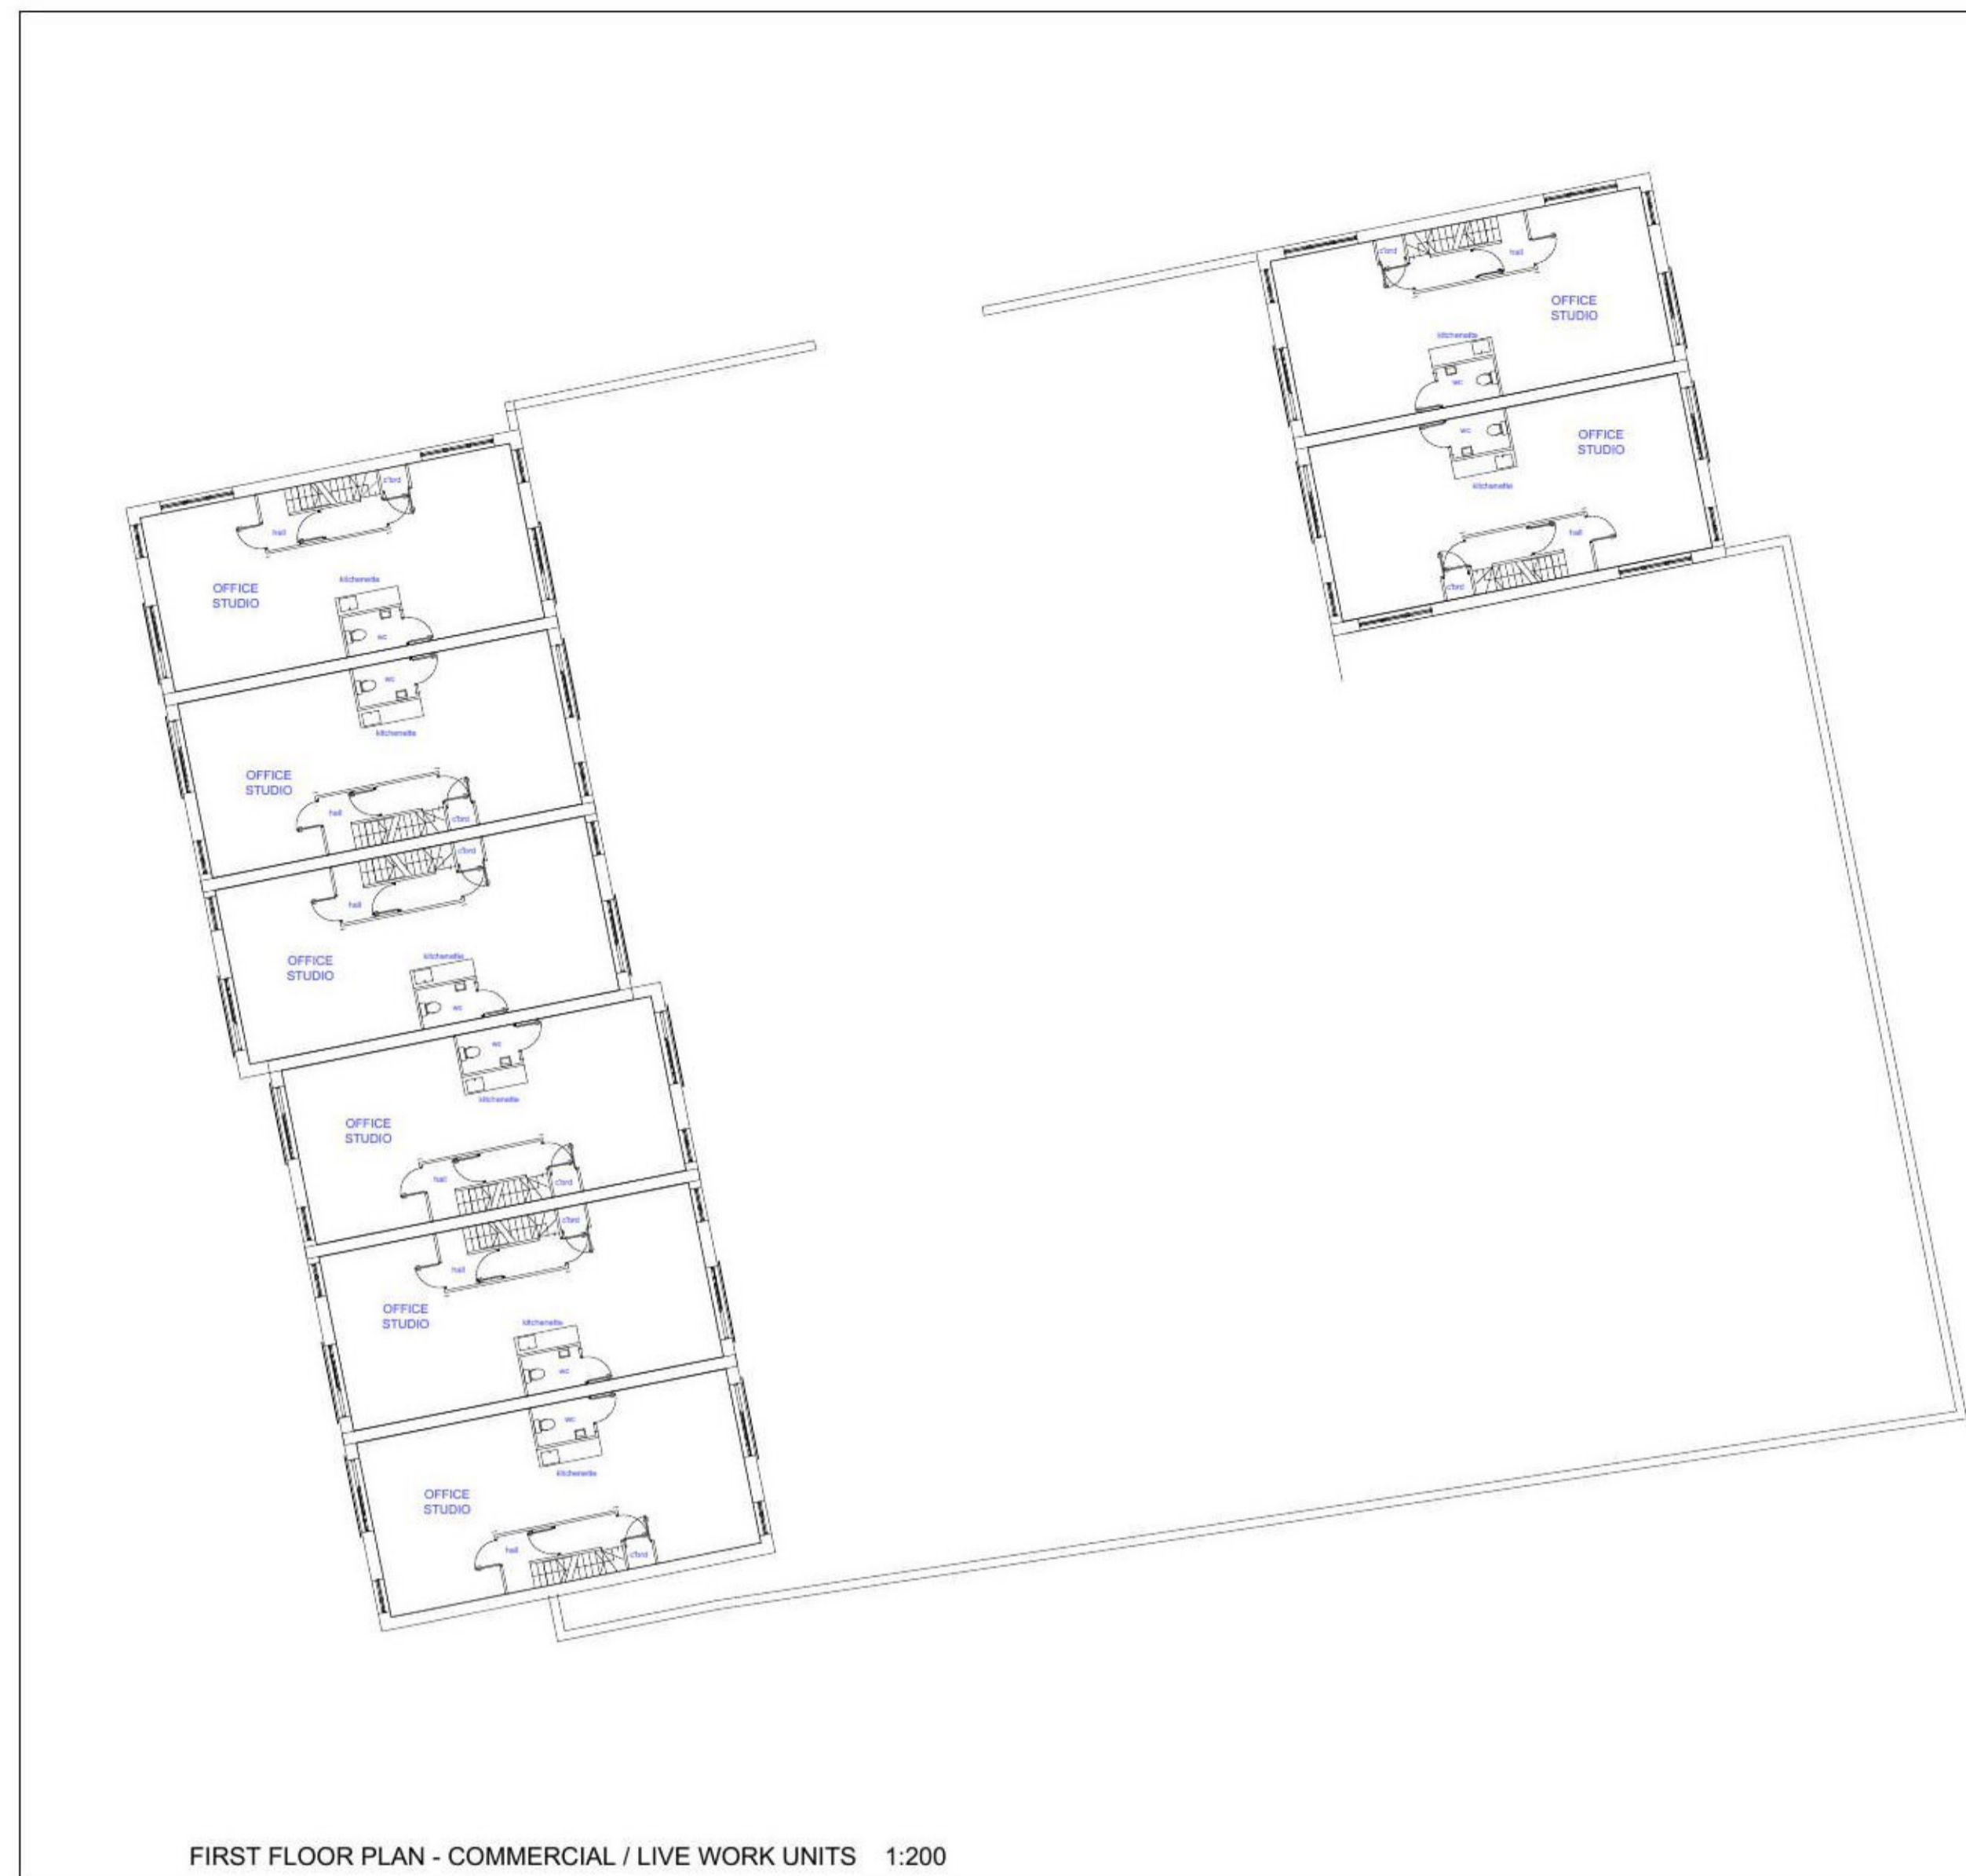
c'brd
hall
OFFICE STUDIO
kitchenette
wc

wc
OFFICE STUDIO
kitchenette
hall
c'brd

c'brd
hall
OFFICE STUDIO
kitchenette
wc

wc
kitchenette
OFFICE STUDIO
hall
c'brd

c'brd
hall
OFFICE STUDIO
kitchenette
wc

wc
kitchenette
OFFICE STUDIO
hall
c'brd

c'brd
hall
OFFICE STUDIO
kitchenette
wc

wc
kitchenette
OFFICE STUDIO
hall
c'brd

FIRST FLOOR PLAN - COMMERCIAL / LIVE WORK UNITS 1:200